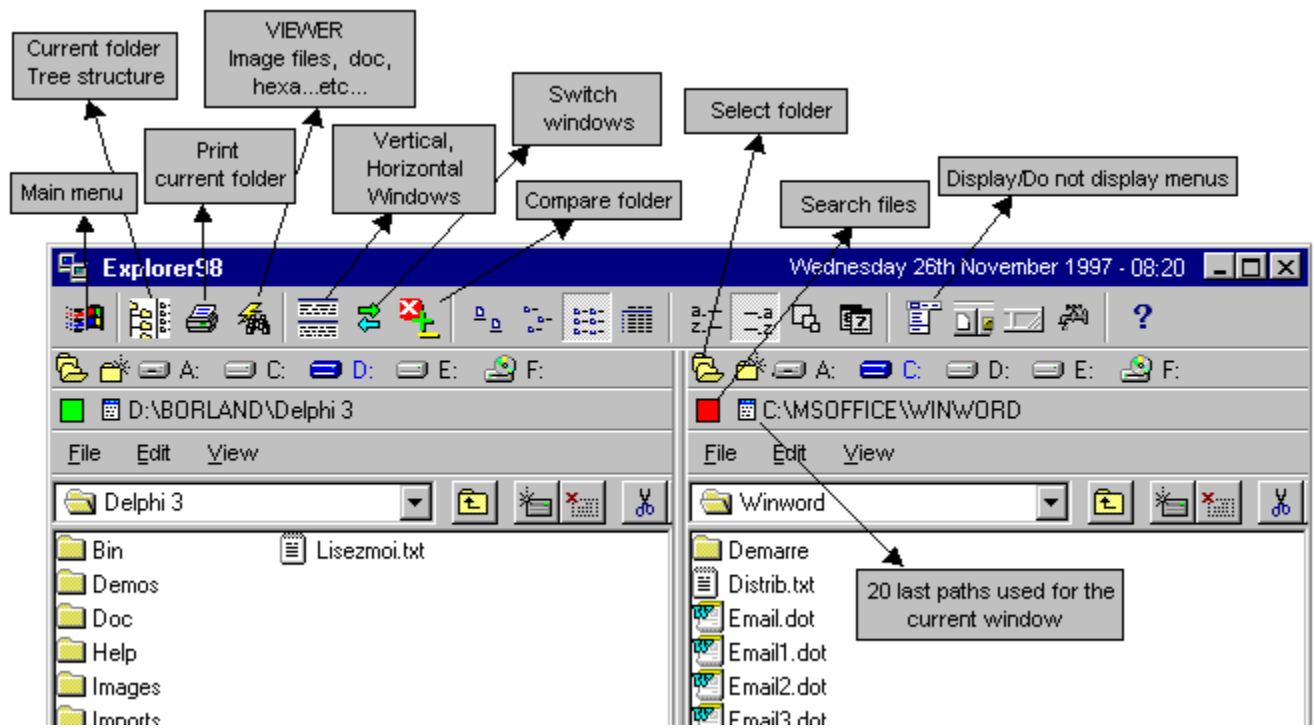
Current folder
Tree structure

VIEWER
Image files, doc, hexa...etc...

Switch windows

Select folder

Print current folder

Vertical, Horizontal Windows

Main menu

Compare folder

Search files

Display/Do not display menus

Explorer98

Wednesday 26th November 1997 - 08:20

A: C: D: E: F:

D:\BORLAND\Delphi 3

File Edit View

Delphi 3

Bin
Demos
Doc
Help
Images
Imports

Lisezmoi.txt

A: C: D: E: F:

C:\MSOFFICE\WINWORD

File Edit View

Winword

Demarre
Distrib.txt
Email.dot
Email1.dot
Email2.dot
Email3.dot

20 last paths used for the current window